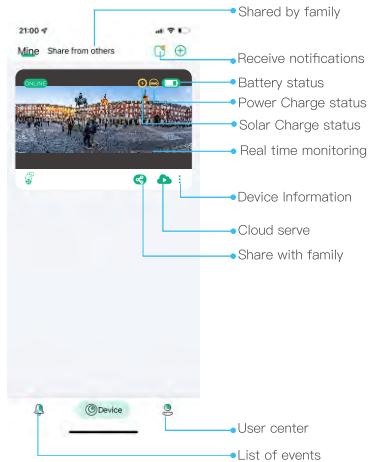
21:00

Mine Share from others

ONLINE

Device

Shared by family

Receive notifications

Battery status

Power Charge status

Solar Charge status

Real time monitoring

Device Information

Cloud serve

Share with family

User center

List of events